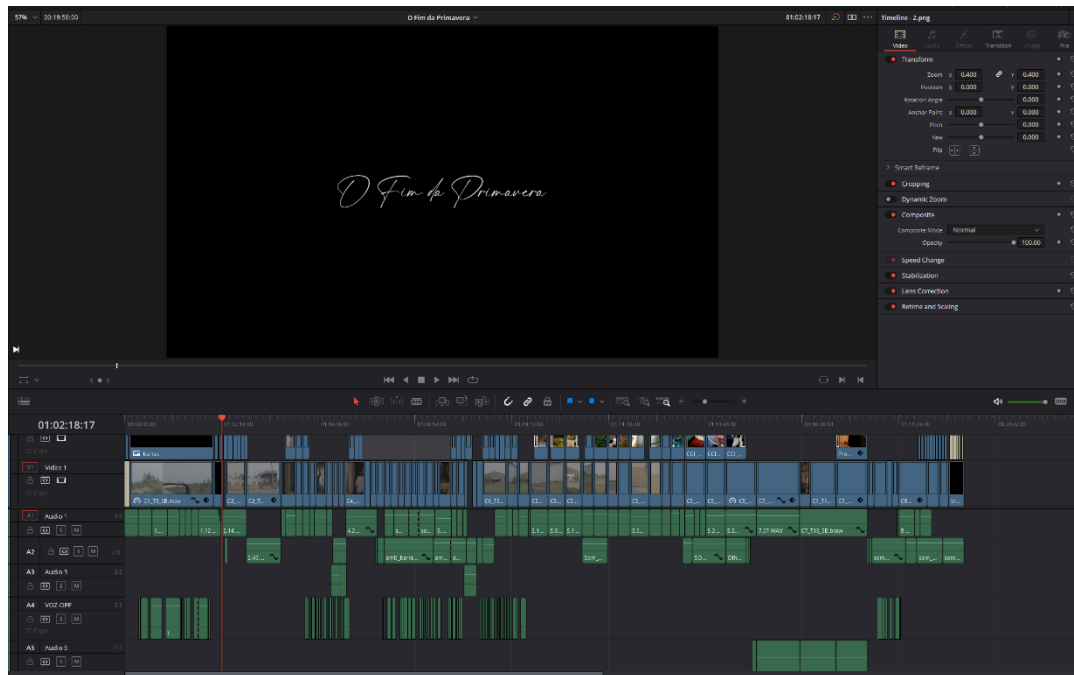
57% 00:19:58:00

O Fim da Primavera

01:02:18:17

Timeline - 2.png

Video Audio Effects Transition Image File

Transform

Zoom X 0.400 Y 0.400

Position X 0.000 Y 0.000

Rotation Angle 0.000

Anchor Point X 0.000 Y 0.000

Pitch 0.000

Yaw 0.000

Flip

Smart Reframe

Cropping

Dynamic Zoom

Composite

Composite Mode Normal

Opacity 100.00

Speed Change

Stabilization

Lens Correction

Retime and Scaling

O Fim da Primavera

01:02:18:17

V1 Video 1

A1 Audio 1

A2

A3 Audio 3

A4 VOZ OFF

A5 Audio 5

C1_T3_1B.mov

C7_T13_1E.braw

7.27.WAV

amb_barra...

som_...